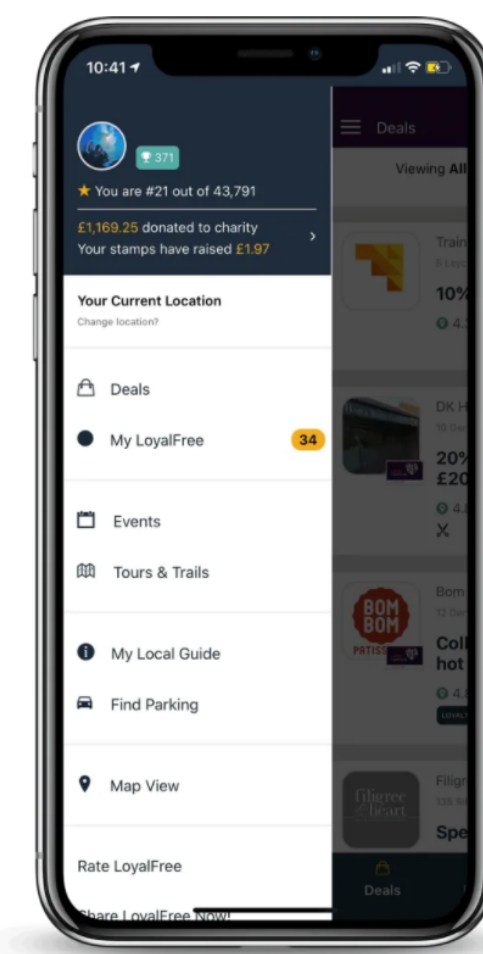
10:41

371

★ You are #21 out of 43,791

£1,169.25 donated to charity
Your stamps have raised £1.97

Your Current Location
Change location?

Deals

My LoyalFree 34

Events

Tours & Trails

My Local Guide

Find Parking

Map View

Rate LoyalFree

Share LoyalFree Now!

Deals

Viewing All

Train

10%

DK H

20%
£20

Bom

BOM BOM PATISS

Coll
hot

filigree heart

Filigr

Spe

Deals